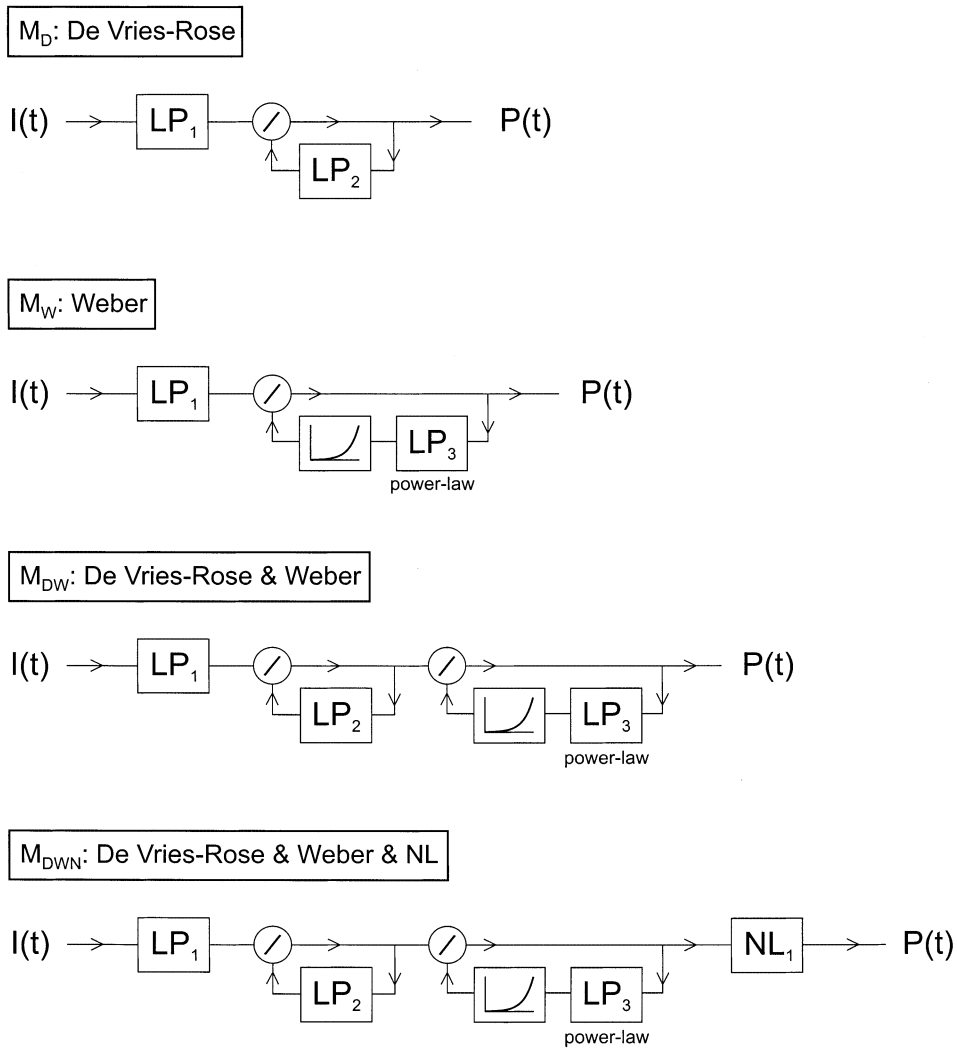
$M_D$: De Vries-Rose

I(t) $LP_1$ $LP_2$ P(t)

$M_W$: Weber

I(t) $LP_1$ $LP_3$ power-law P(t)

$M_{DW}$: De Vries-Rose & Weber

I(t) $LP_1$ $LP_2$ $LP_3$ power-law P(t)

$M_{DWN}$: De Vries-Rose & Weber & NL

I(t) $LP_1$ $LP_2$ $LP_3$ power-law $NL_1$ P(t)